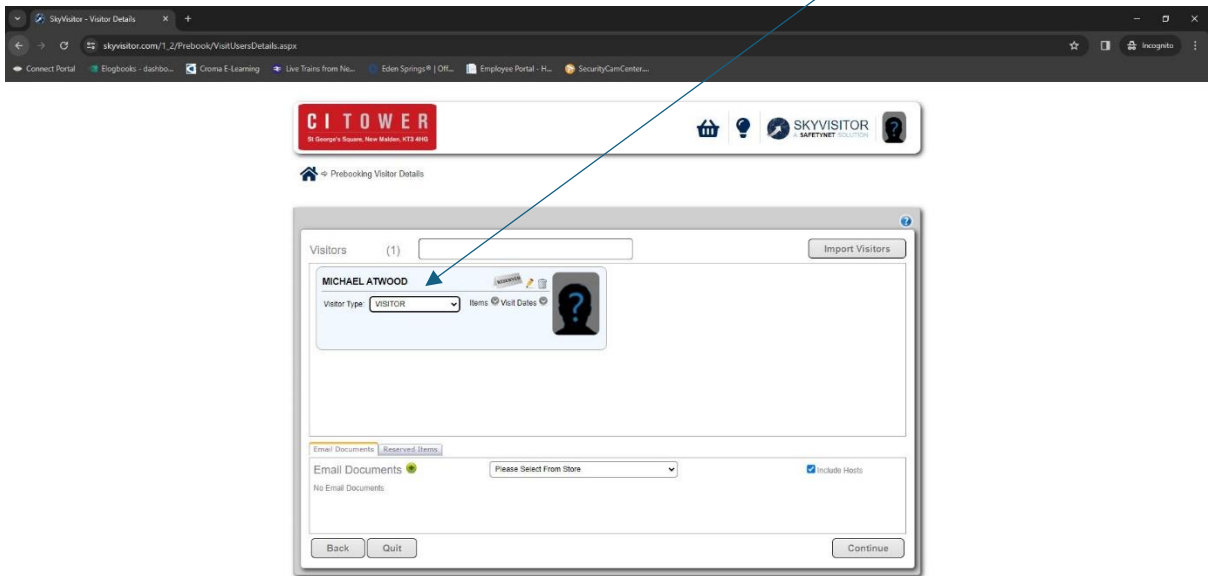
SkyVisitor - Visitor Details × +

skyvisitor.com/1_2/Prebook/VisitUsersDetails.aspx

Incognito

Connect Portal Elogbooks - dashbo... Croma E-Learning Live Trains from Ne... Eden Springs® | Off... Employee Portal - H... SecurityCamCenter...

CI TOWER
St George's Square, New Malden, KT3 4HG

SKYVISITOR
A SAFETYNET SOLUTION

Prebooking Visitor Details

Visitors (1)

Import Visitors

MICHAEL ATWOOD

Visitor Type: VISITOR

Items Visit Dates

Email Documents Reserved Items

Email Documents

Please Select From Store

Include Hosts

No Email Documents

Back Quit

Continue